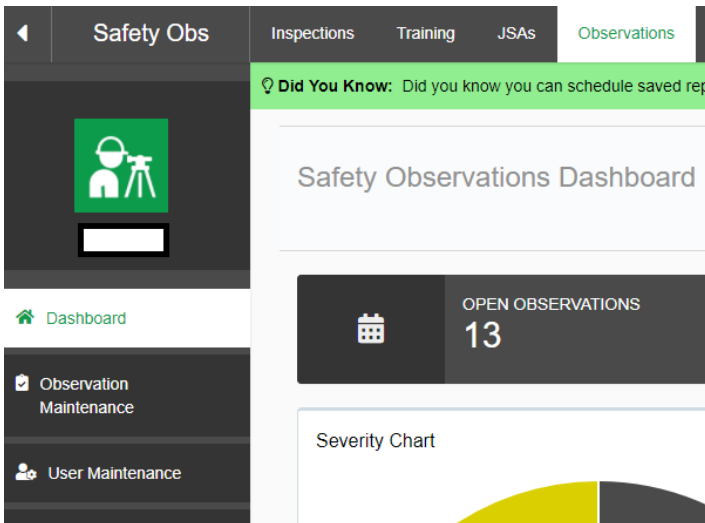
Safety Obs

Inspections Training JSAs Observations

Did You Know: Did you know you can schedule saved rep

Safety Observations Dashboard

Dashboard

Observation Maintenance

User Maintenance

OPEN OBSERVATIONS
13

Severity Chart